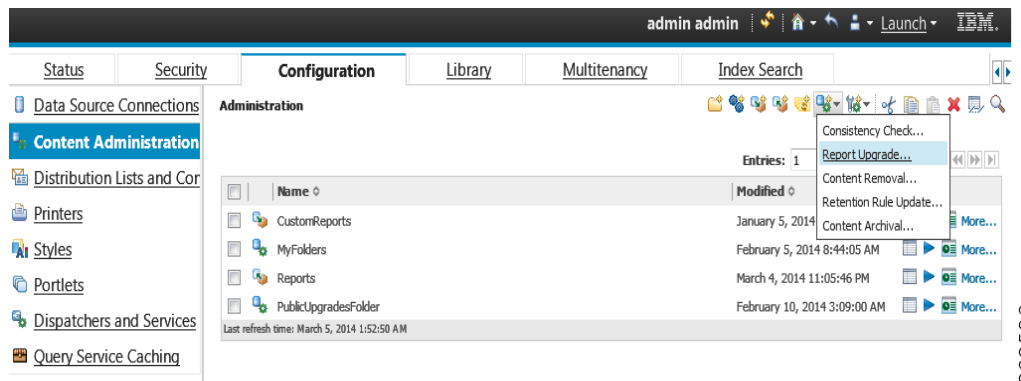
admin admin | Launch | IBM.

Status | Security | Configuration | Library | Multitenancy | Index Search

Data Source Connections
Content Administration
Distribution Lists and Cor
Printers
Styles
Portlets
Dispatchers and Services
Query Service Caching

Administration

Consistency Check...
Report Upgrade...
Content Removal...
Retention Rule Update...
Content Archival...

Entries: 1

| | Name | Modified | |
|---|---|---|---|
| | CustomReports | January 5, 2014 | More... |
| | MyFolders | February 5, 2014 8:44:05 AM | More... |
| | Reports | March 4, 2014 11:05:46 PM | More... |
| | PublicUpgradesFolder | February 10, 2014 3:09:00 AM | More... |

Last refresh time: March 5, 2014 1:52:50 AM